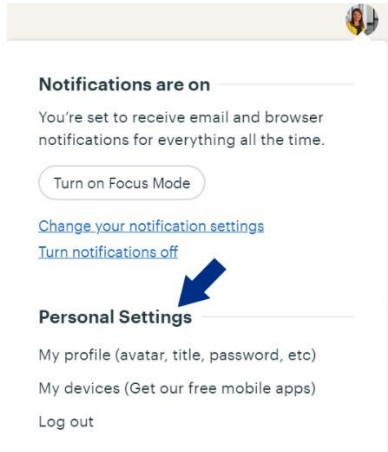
Notifications are on

You're set to receive email and browser notifications for everything all the time.

Turn on Focus Mode

Change your notification settings
Turn notifications off

Personal Settings

My profile (avatar, title, password, etc)

My devices (Get our free mobile apps)

Log out